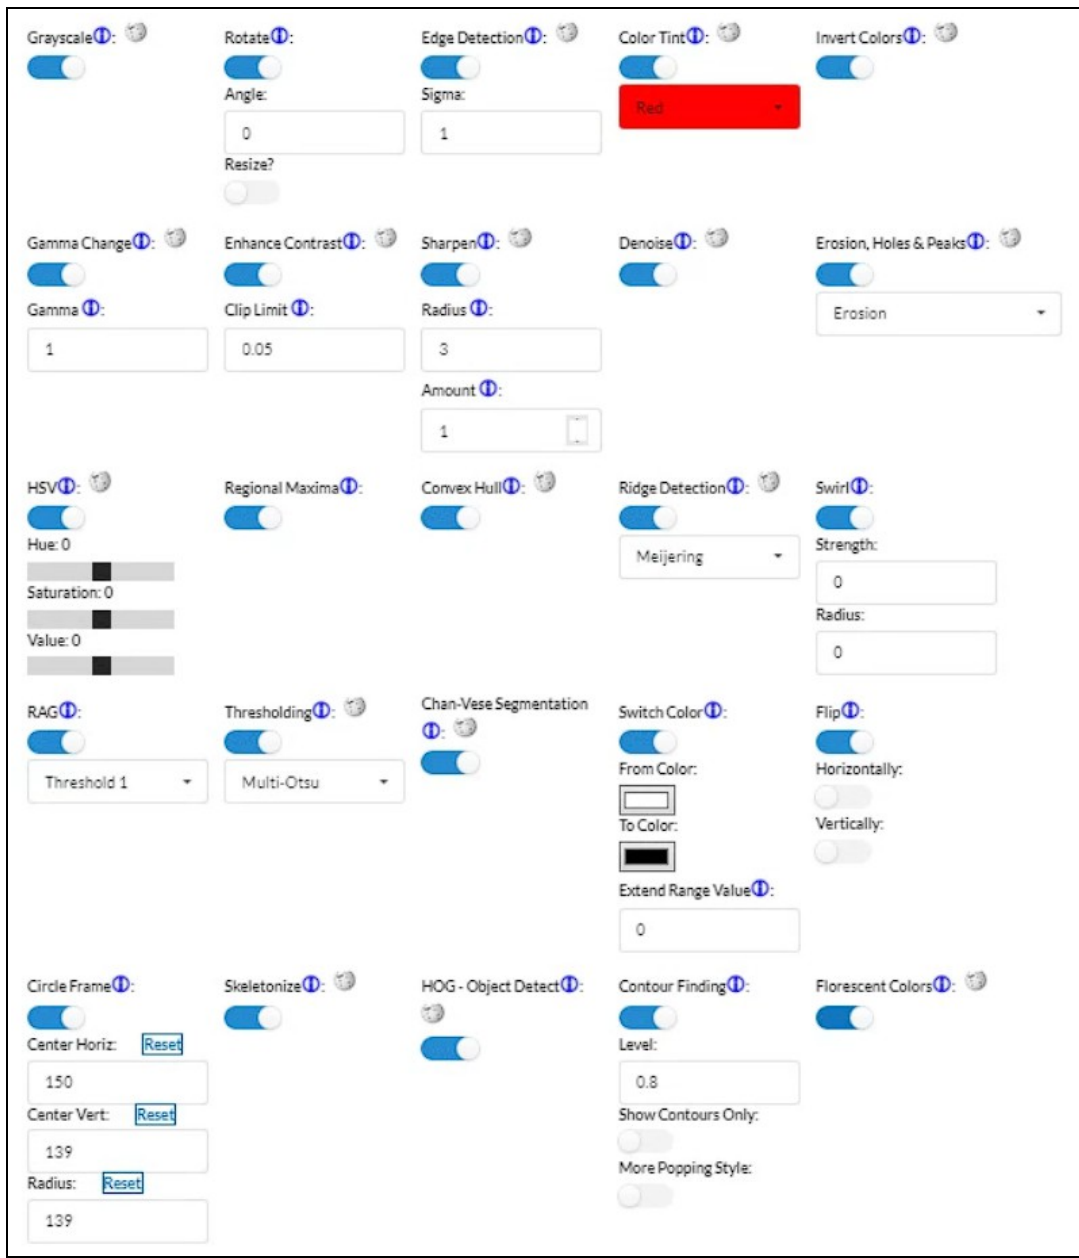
Grayscale ⓘ:

Rotate ⓘ:
Angle:
0
Resize?

Edge Detection ⓘ:
Sigma:
1

Color Tint ⓘ:
Red

Invert Colors ⓘ:

Gamma Change ⓘ:
Gamma ⓘ:
1

Enhance Contrast ⓘ:
Clip Limit ⓘ:
0.05

Sharpen ⓘ:
Radius ⓘ:
3
Amount ⓘ:
1

Denoise ⓘ:

Erosion, Holes & Peaks ⓘ:
Erosion

HSV ⓘ:
Hue: 0
Saturation: 0
Value: 0

Regional Maxima ⓘ:

Convex Hull ⓘ:

Ridge Detection ⓘ:
Meijering

Swirl ⓘ:
Strength:
0
Radius:
0

RAG ⓘ:
Threshold 1

Thresholding ⓘ:
Multi-Otsu

Chan-Vese Segmentation ⓘ:

Switch Color ⓘ:
From Color:
To Color:
Extend Range Value ⓘ:
0

Flip ⓘ:
Horizontally:
Vertically:

Circle Frame ⓘ:
Center Horiz: Reset
150
Center Vert: Reset
139
Radius: Reset
139

Skeletonize ⓘ:

HOG - Object Detect ⓘ:

Contour Finding ⓘ:
Level:
0.8
Show Contours Only:
More Popping Style:

Florescent Colors ⓘ: